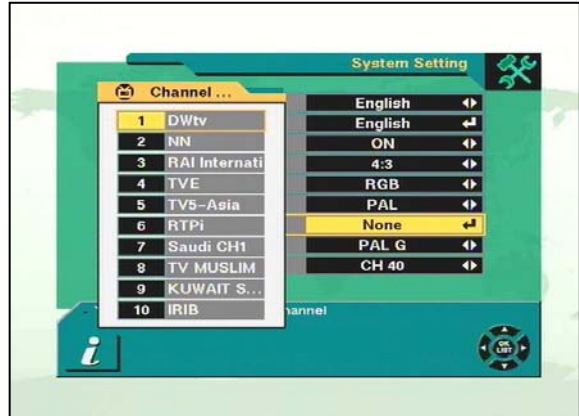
System Setting

Channel ...

| | |
|---|---|
| 1 | DWtv |
| 2 | NN |
| 3 | RAI Internati |
| 4 | TVE |
| 5 | TV5-Asia |
| 6 | RTPi |
| 7 | Saudi CH1 |
| 8 | TV MUSLIM |
| 9 | KUWAIT S... |
| 10 | IRIB |

English
English
ON
4:3
RGB
PAL
None
PAL G
CH 40

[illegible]hannel

i

OK LIST